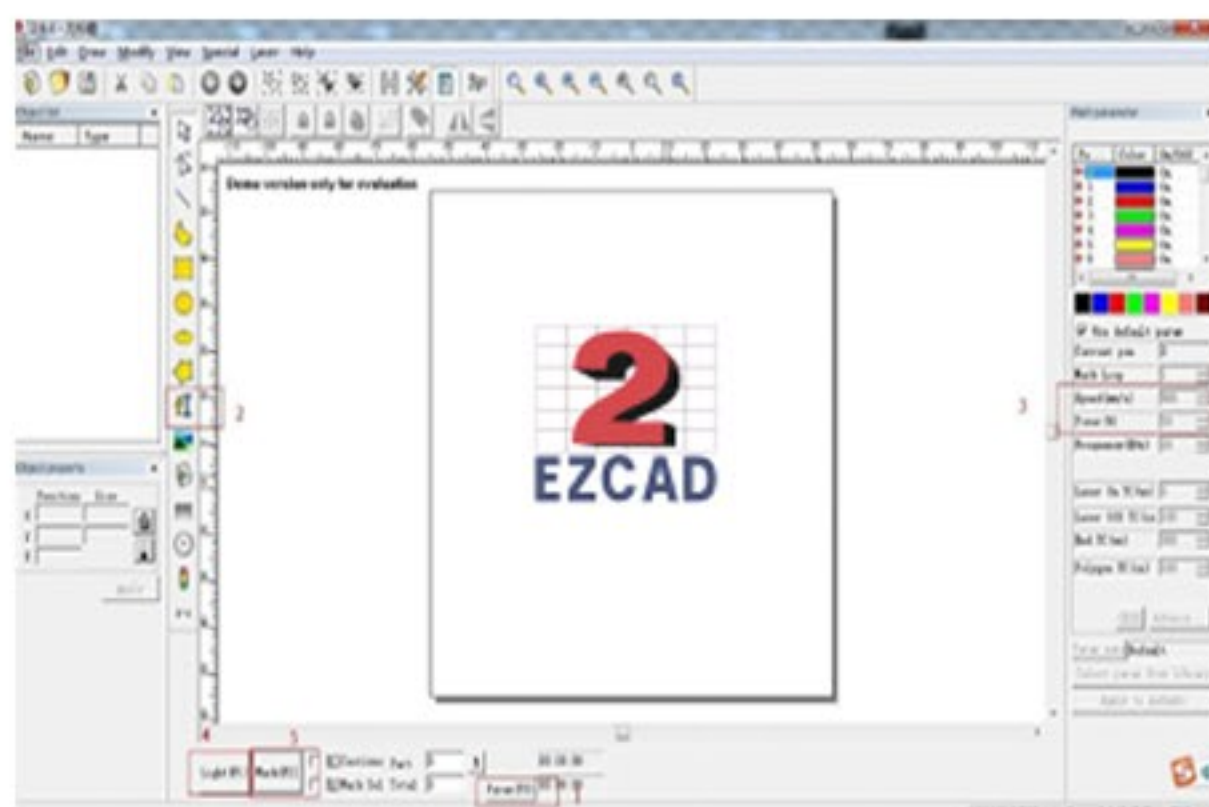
File Edit Draw Modify View Special Laser Help

Object list
Name Type

Demo version only for evaluation

2

EZCAD

2

3

Object property

4 5

Light(F1) Mark(F2)

Continue Part
Mark Sel Total

Param(F3)

00:00:00

Mark parameter

Use default param

Speed(mm/s)
Power(%)
Frequency(KHz)

Apply to default